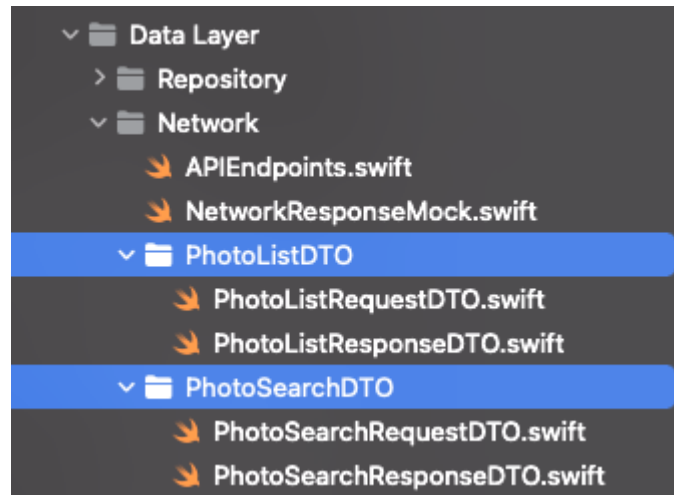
Data Layer
Repository
Network
APIEndpoints.swift
NetworkResponseMock.swift
PhotoListDTO
PhotoListRequestDTO.swift
PhotoListResponseDTO.swift
PhotoSearchDTO
PhotoSearchRequestDTO.swift
PhotoSearchResponseDTO.swift